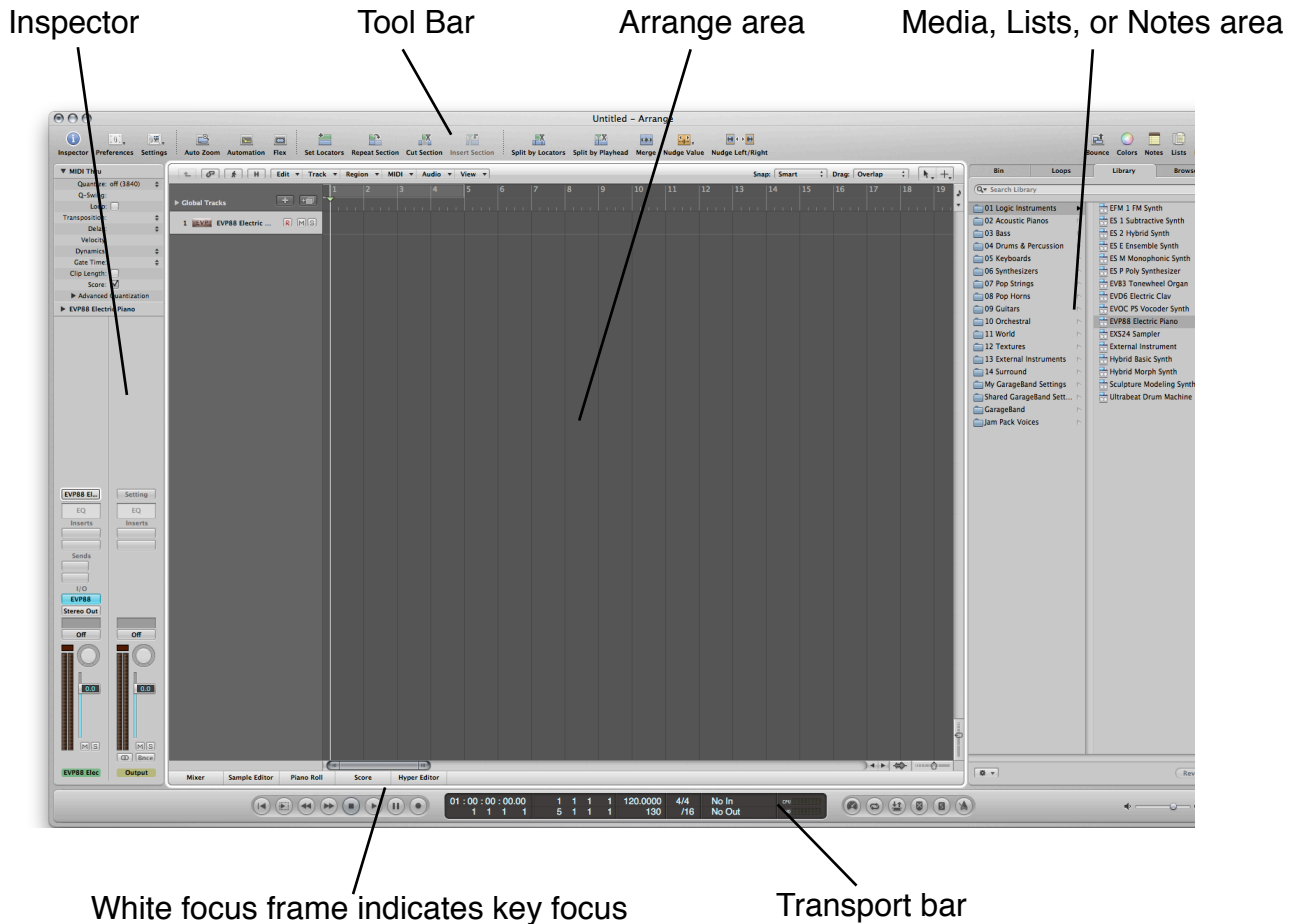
Inspector

Tool Bar

Arrange area

Media, Lists, or Notes area

Untitled – Arrange

Inspector Preferences Settings Auto Zoom Automation Flex Set Locators Repeat Section Cut Section Insert Section Split by Locators Split by Playhead Merge Nudge Value Nudge Left/Right Bounce Colors Notes Lists

▼ MIDI Thru
Quantize: off (3840)
Q-Swing
Loop:
Transposition:
Delay:
Velocity:
Dynamics:
Gate Time:
Clip Length:
Score:
▶ Advanced Quantization
▶ EVP88 Electric Piano

Edit Track Region MIDI Audio View Snap: Smart Drag: Overlap

▶ Global Tracks

1 EVP88 Electric ... R M S

1 2 3 4 5 6 7 8 9 10 11 12 13 14 15 16 17 18 19

Bin Loops Library Browser

Search Library

01 Logic Instruments
02 Acoustic Pianos
03 Bass
04 Drums & Percussion
05 Keyboards
06 Synthesizers
07 Pop Strings
08 Pop Horns
09 Guitars
10 Orchestral
11 World
12 Textures
13 External Instruments
14 Surround
My GarageBand Settings
Shared GarageBand Sett...
GarageBand
Jam Pack Voices

EFM 1 FM Synth
ES 1 Subtractive Synth
ES 2 Hybrid Synth
ES E Ensemble Synth
ES M Monophonic Synth
ES P Poly Synthesizer
EVB3 Tonewheel Organ
EVD6 Electric Clav
EVOC PS Vocoder Synth
EVP88 Electric Piano
EXS24 Sampler
External Instrument
Hybrid Basic Synth
Hybrid Morph Synth
Sculpture Modeling Synth
Ultrabeat Drum Machine

EVP88 El... Setting
EQ EQ
Inserts Inserts
Sends
I/O
EVP88
Stereo Out
Off Off
0.0 0.0
M S M S
Bnce
EVP88 Elec Output

Mixer Sample Editor Piano Roll Score Hyper Editor

01 : 00 : 00 : 00.00 1 1 1 1 1 1 1 1 5 1 1 1 120.0000 130 4/4 /16 No In No Out

White focus frame indicates key focus

Transport bar